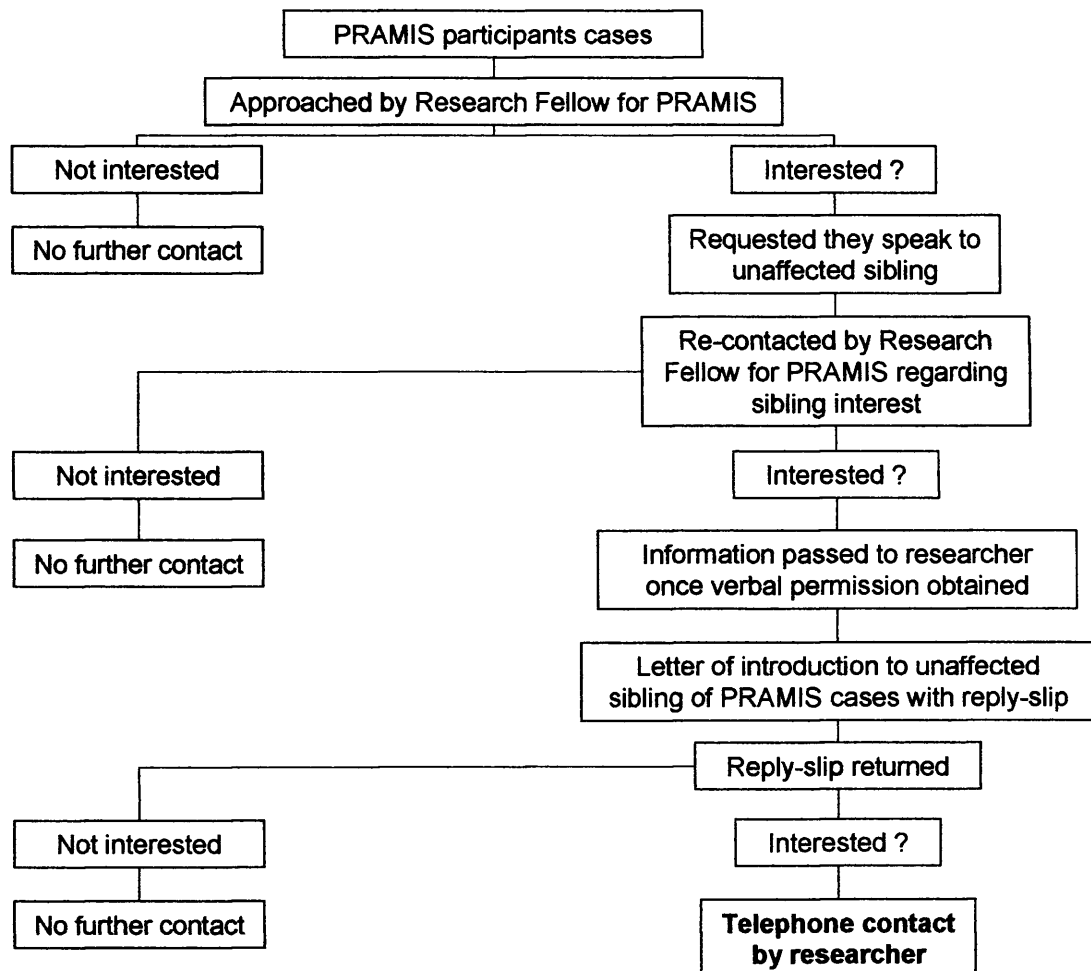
PRAMIS participants cases

Approached by Research Fellow for PRAMIS

Not interested

No further contact

Interested ?

Requested they speak to unaffected sibling

Re-contacted by Research Fellow for PRAMIS regarding sibling interest

Not interested

No further contact

Interested ?

Information passed to researcher once verbal permission obtained

Letter of introduction to unaffected sibling of PRAMIS cases with reply-slip

Reply-slip returned

Not interested

No further contact

Interested ?

**Telephone contact by researcher**